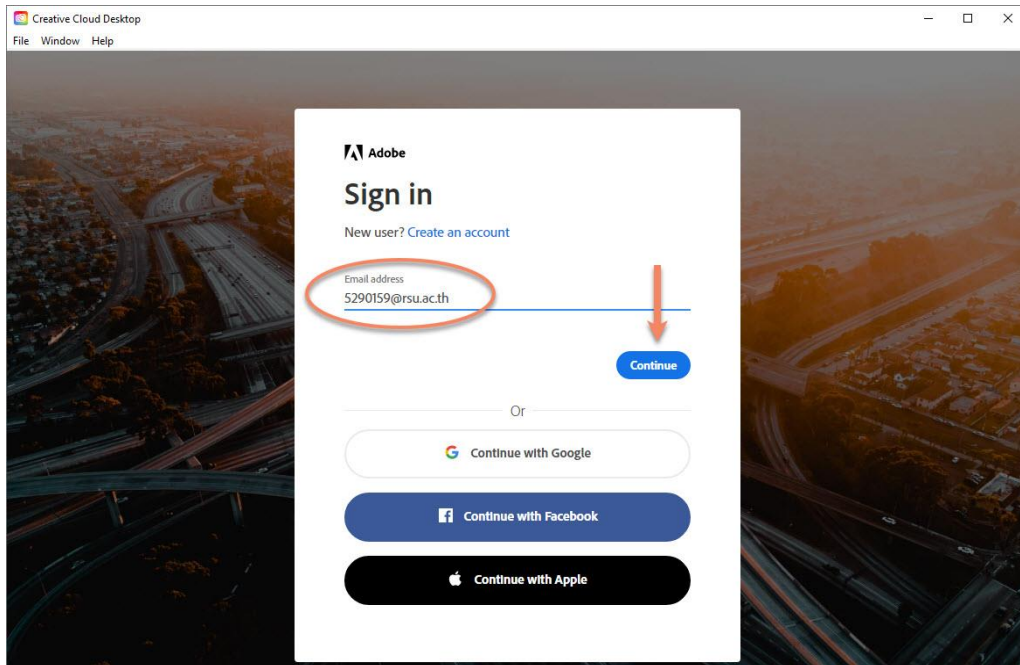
Creative Cloud Desktop

File Window Help

Adobe

Sign in

New user? Create an account

Email address

5290159@rsu.ac.th

Continue

Or

Continue with Google

Continue with Facebook

Continue with Apple